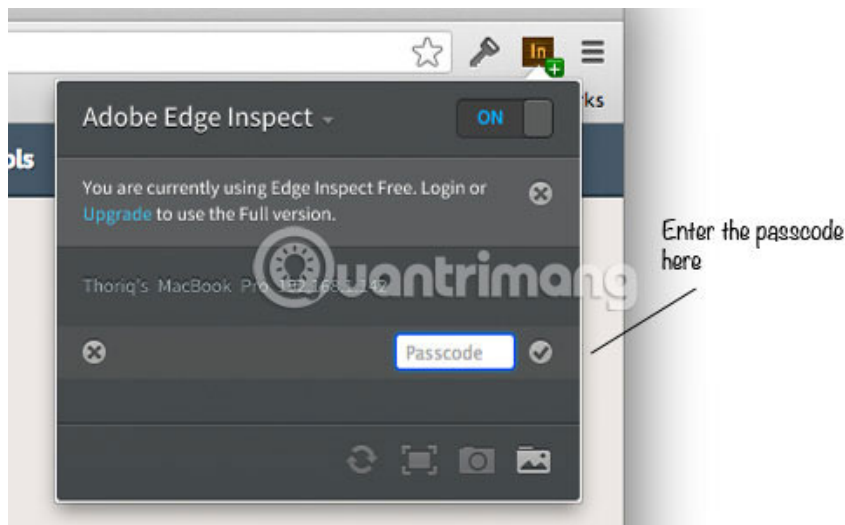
In

ks

ols

Adobe Edge Inspect

ON

You are currently using Edge Inspect Free. Login or Upgrade to use the Full version.

Thoriq's MacBook Pro 192.168.1.142

Passcode

Enter the passcode here

uantrimang